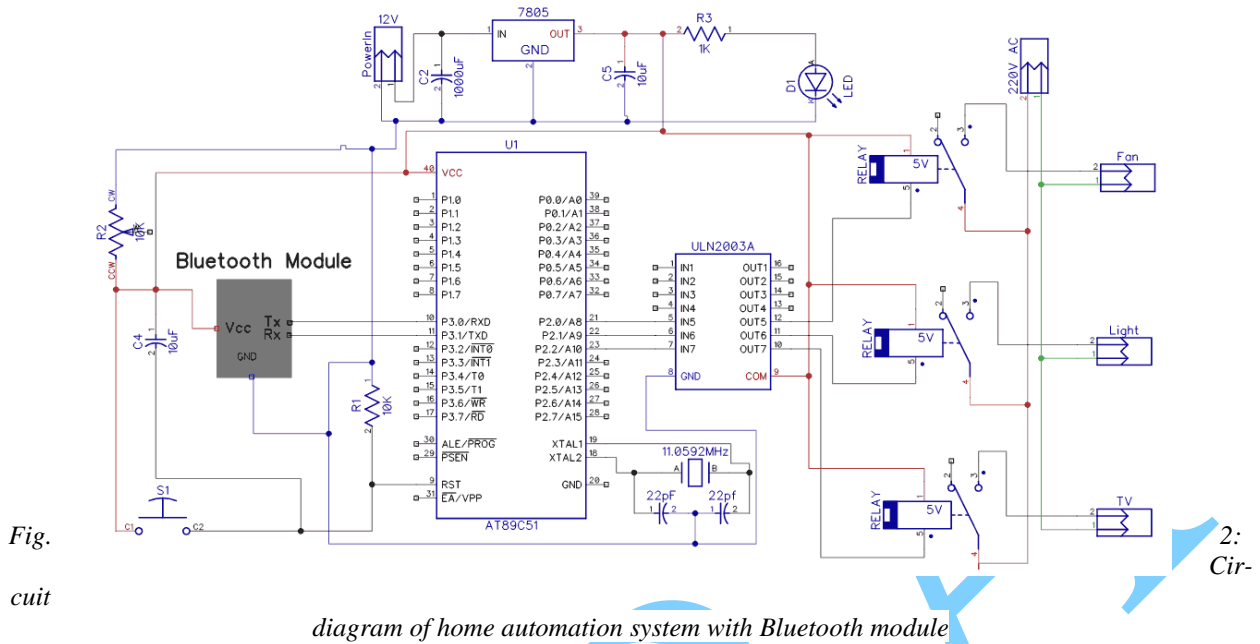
12V
PowerIn
C2
1000uF
7805
IN
OUT
GND
C5
10uF
R3
1K
D1
LED
220V AC
U1
VCC
40
R2
10K
CW
CCW
Bluetooth Module
Vcc
Tx
Rx
GND
C4
10uF
R1
10K
S1
C1
C2
P1.0
P1.1
P1.2
P1.3
P1.4
P1.5
P1.6
P1.7
P3.0/RXD
P3.1/TXD
P3.2/$\overline{INT0}$
P3.3/$\overline{INT1}$
P3.4/T0
P3.5/T1
P3.6/$\overline{WR}$
P3.7/$\overline{RD}$
ALE/$\overline{PROG}$
$\overline{PSEN}$
RST
$\overline{EA}$/VPP
P0.0/A0
P0.1/A1
P0.2/A2
P0.3/A3
P0.4/A4
P0.5/A5
P0.6/A6
P0.7/A7
P2.0/A8
P2.1/A9
P2.2/A10
P2.3/A11
P2.4/A12
P2.5/A13
P2.6/A14
P2.7/A15
XTAL1
XTAL2
GND
AT89C51
11.0592MHz
22pF
22pf
ULN2003A
IN1
IN2
IN3
IN4
IN5
IN6
IN7
GND
OUT1
OUT2
OUT3
OUT4
OUT5
OUT6
OUT7
COM
RELAY
5V
RELAY
5V
RELAY
5V
Fan
Light
TV

Fig. 2: Circuit diagram of home automation system with Bluetooth module